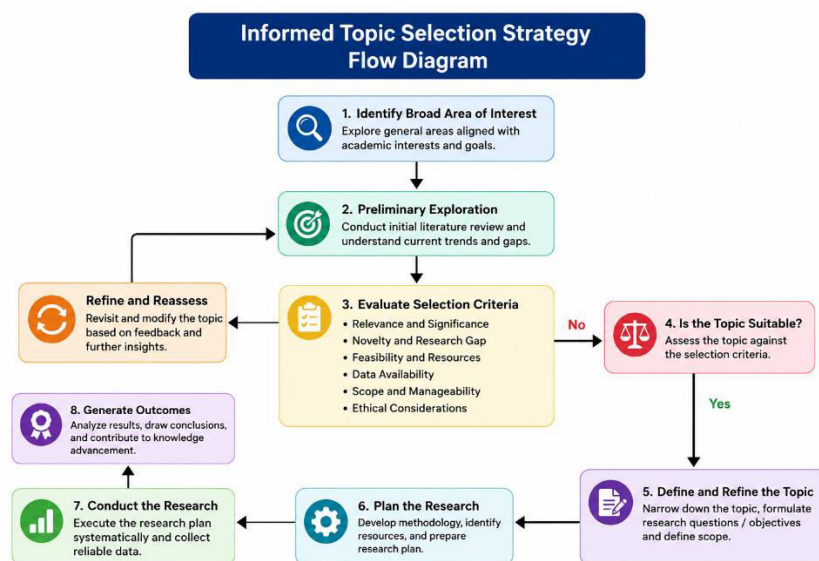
Informed Topic Selection Strategy Flow Diagram

1. Identify Broad Area of Interest
Explore general areas aligned with academic interests and goals.

2. Preliminary Exploration
Conduct initial literature review and understand current trends and gaps.

Refine and Reassess
Revisit and modify the topic based on feedback and further insights.

3. Evaluate Selection Criteria
• Relevance and Significance
• Novelty and Research Gap
• Feasibility and Resources
• Data Availability
• Scope and Manageability
• Ethical Considerations

No

4. Is the Topic Suitable?
Assess the topic against the selection criteria.

Yes

8. Generate Outcomes
Analyze results, draw conclusions, and contribute to knowledge advancement.

5. Define and Refine the Topic
Narrow down the topic, formulate research questions / objectives and define scope.

6. Plan the Research
Develop methodology, identify resources, and prepare research plan.

7. Conduct the Research
Execute the research plan systematically and collect reliable data.